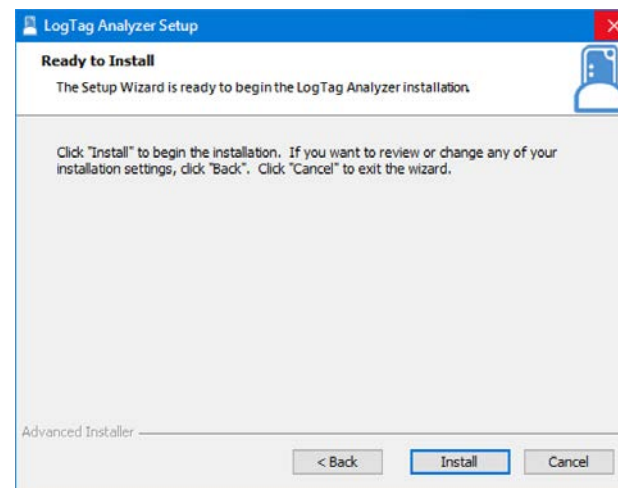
LogTag Analyzer Setup

Ready to Install

The Setup Wizard is ready to begin the LogTag Analyzer installation.

Click "Install" to begin the installation. If you want to review or change any of your installation settings, click "Back". Click "Cancel" to exit the wizard.

Advanced Installer

< Back

Install

Cancel